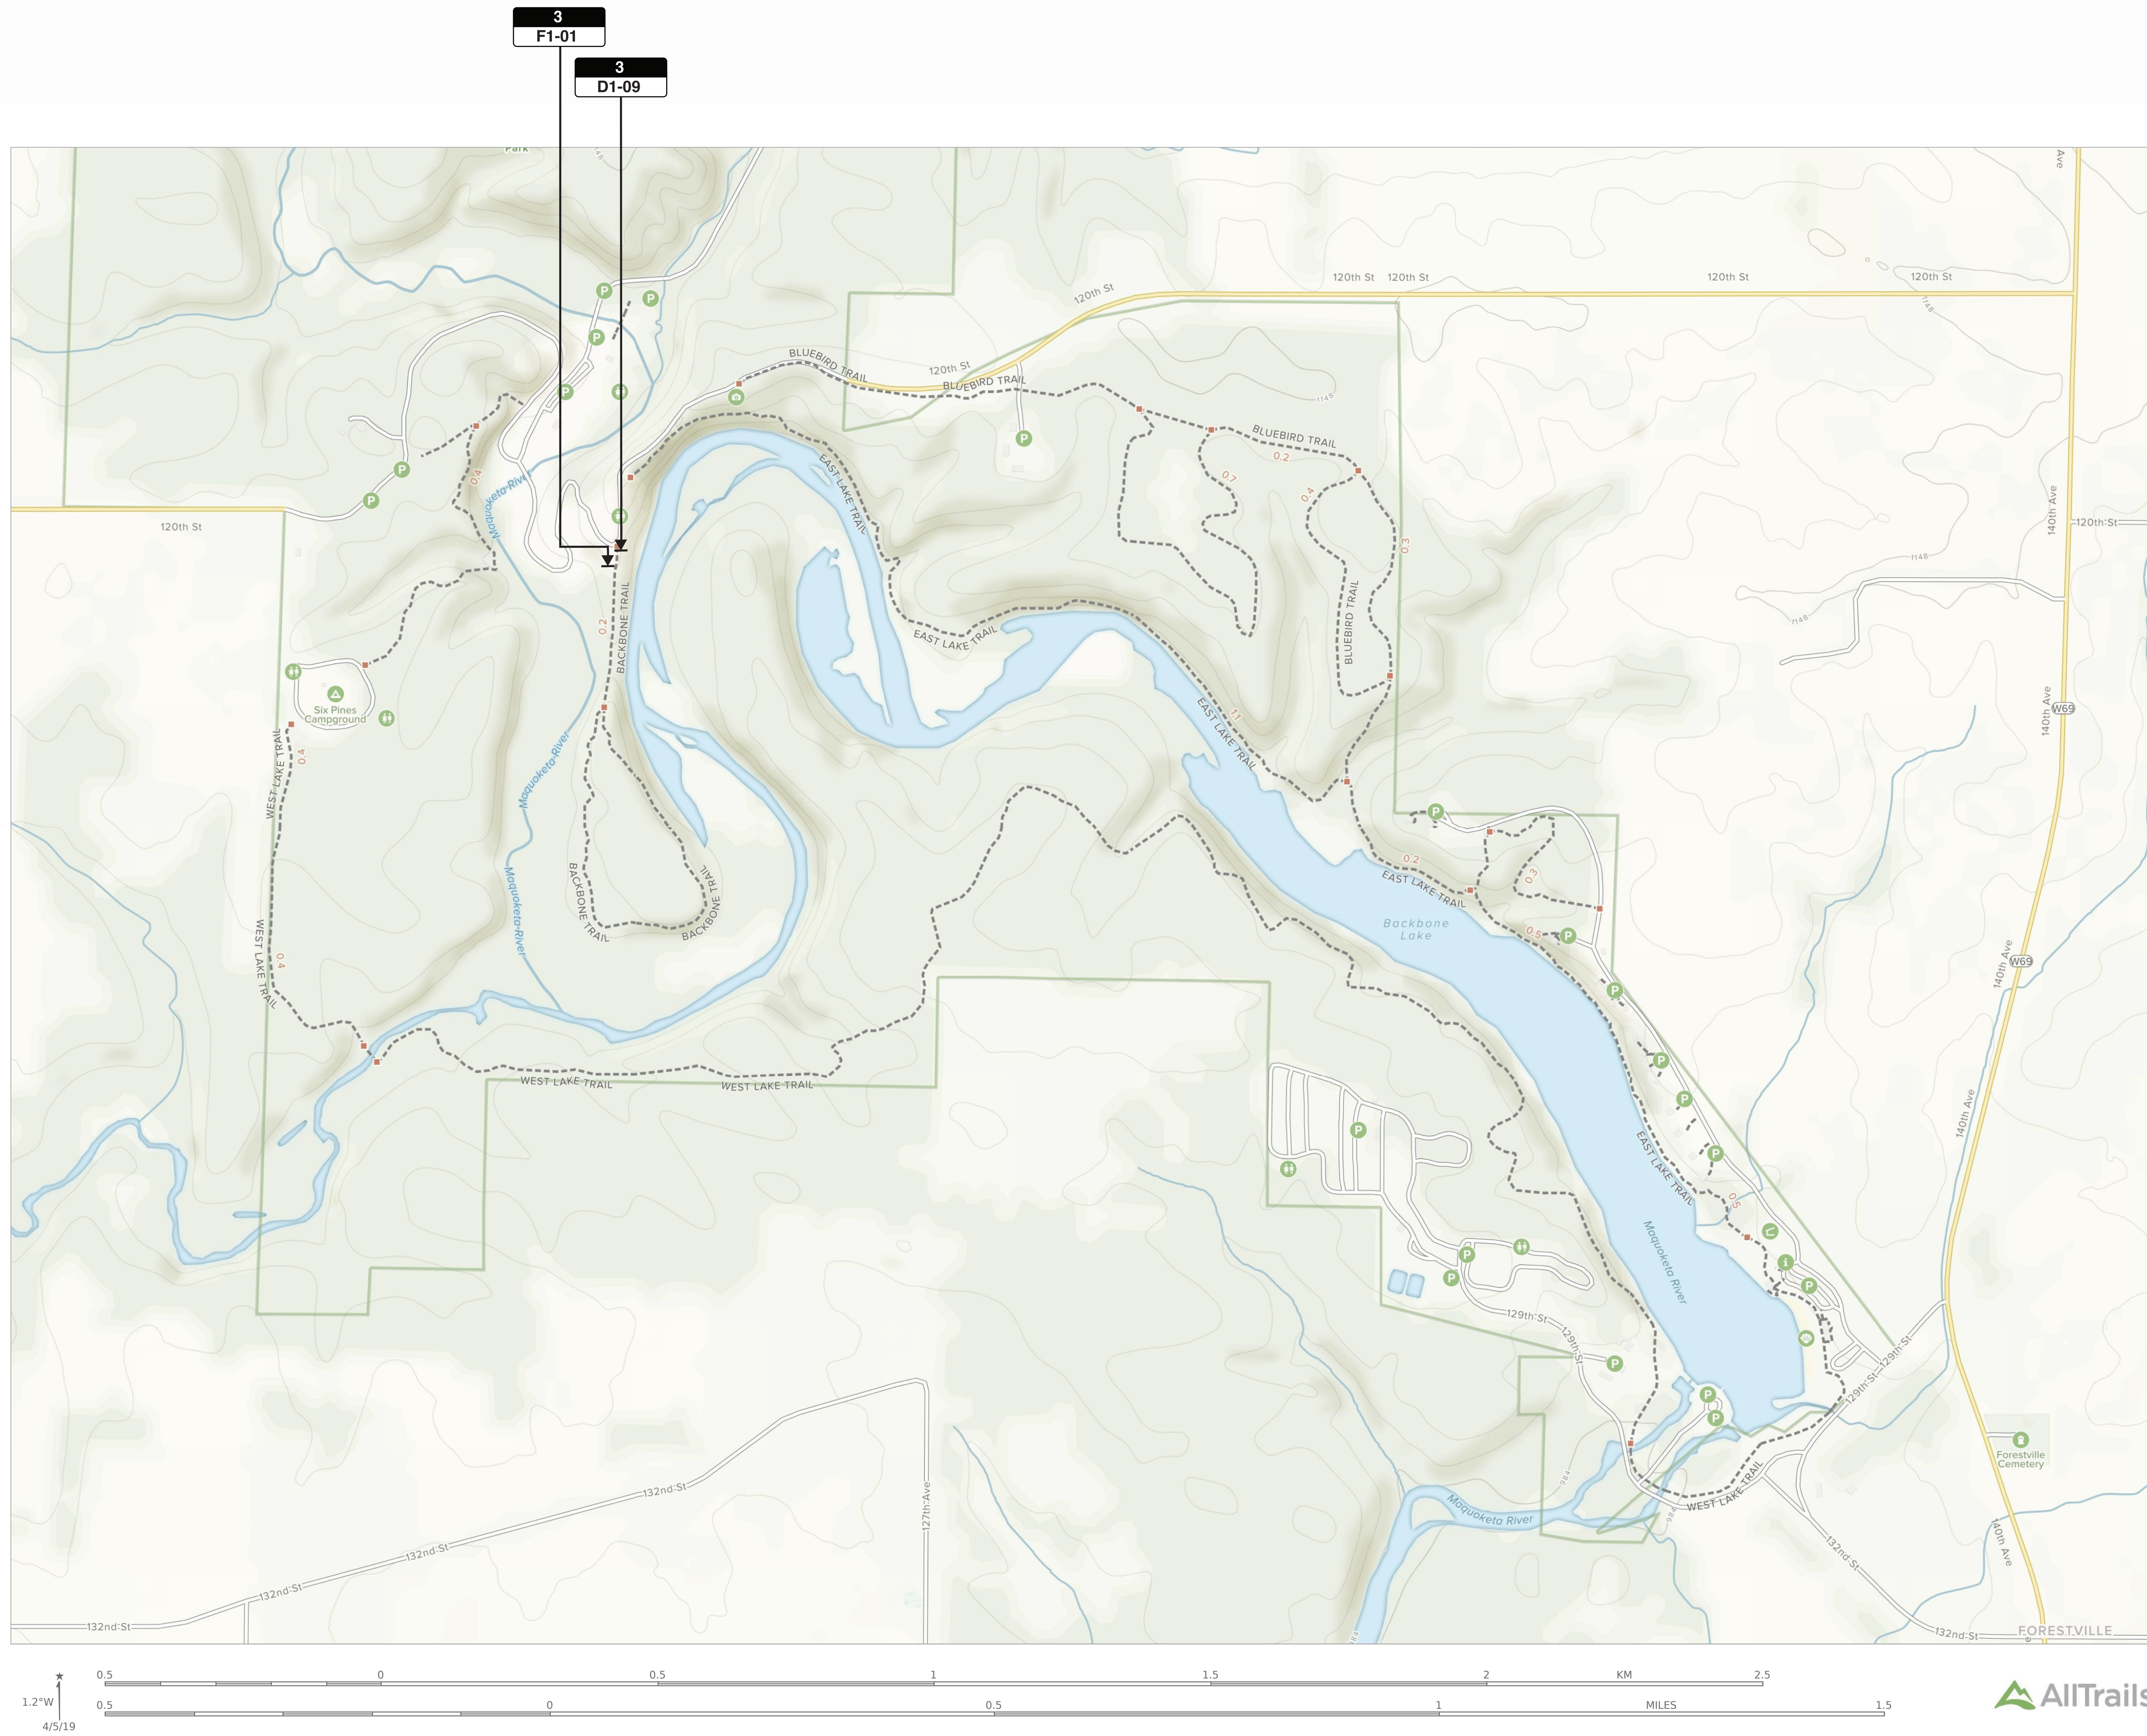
3
F1-01

3
D1-09

Park

120th St
120th St
120th St
120th St
120th St
120th St
120th St

BLUEBIRD TRAIL
BLUEBIRD TRAIL
BLUEBIRD TRAIL
BLUEBIRD TRAIL

EAST LAKE TRAIL
EAST LAKE TRAIL
EAST LAKE TRAIL
EAST LAKE TRAIL
EAST LAKE TRAIL

BACKBONE TRAIL
BACKBONE TRAIL
BACKBONE TRAIL

WEST LAKE TRAIL
WEST LAKE TRAIL
WEST LAKE TRAIL
WEST LAKE TRAIL
WEST LAKE TRAIL

Six Pines Campground

Maquoketa River
Maquoketa River
Maquoketa River
Maquoketa River
Maquoketa River

Backbone Lake

0.4
0.4
0.4
0.2
0.7
0.2
0.4
0.3
1.1
0.2
0.3
0.5
0.5
0.4

1148
1148
1148
1148
984
984

140th Ave
140th Ave
140th Ave
140th Ave
140th Ave
Ave
W69
W69

129th St
129th St
129th St
129th St

132nd St
132nd St
132nd St
132nd St
132nd St
132nd St

127th Ave

Forestville Cemetery

FORESTVILLE

1.2°W
4/5/19

0.5 0 0.5 1 1.5 2 KM 2.5
0.5 0 0.5 1 MILES 1.5

AllTrails